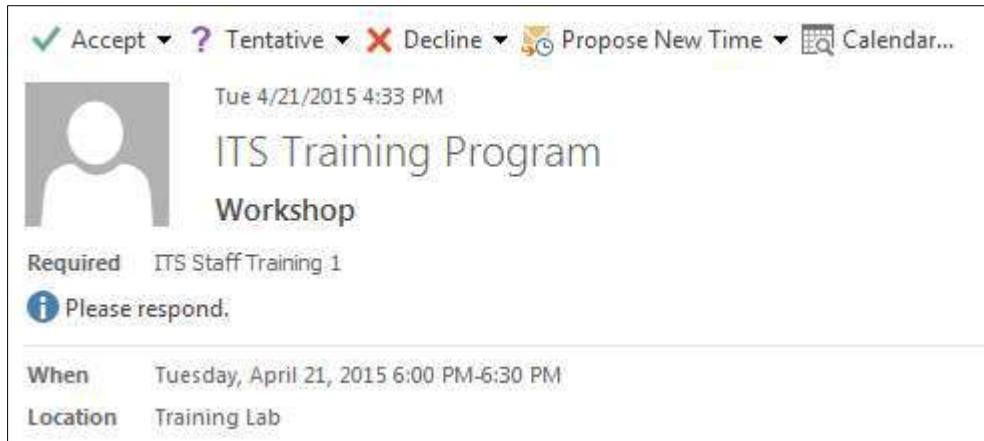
✓ Accept ▾ ? Tentative ▾ ✗ Decline ▾ Propose New Time ▾ Calendar...

Tue 4/21/2015 4:33 PM

ITS Training Program

Workshop

Required ITS Staff Training 1

Please respond.

When Tuesday, April 21, 2015 6:00 PM-6:30 PM

Location Training Lab